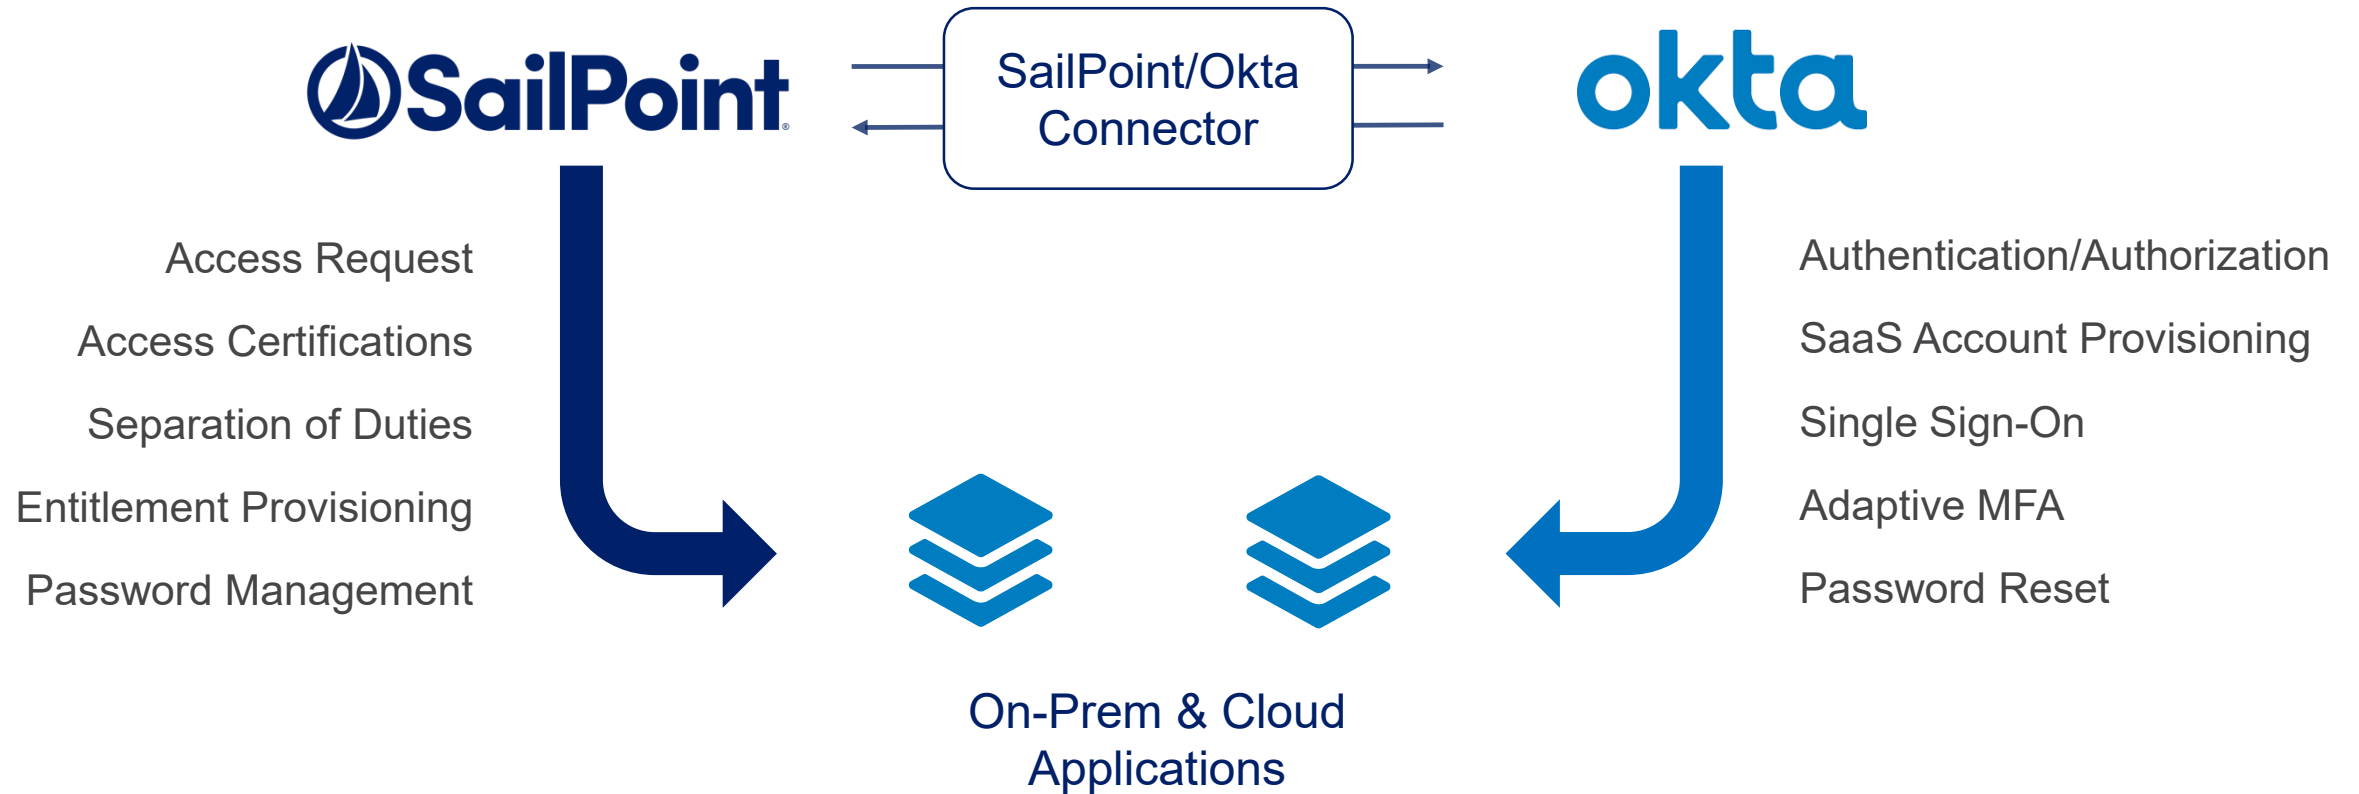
SailPoint

SailPoint/Okta Connector

okta

Access Request

Access Certifications

Separation of Duties

Entitlement Provisioning

Password Management

Authentication/Authorization

SaaS Account Provisioning

Single Sign-On

Adaptive MFA

Password Reset

On-Prem & Cloud Applications